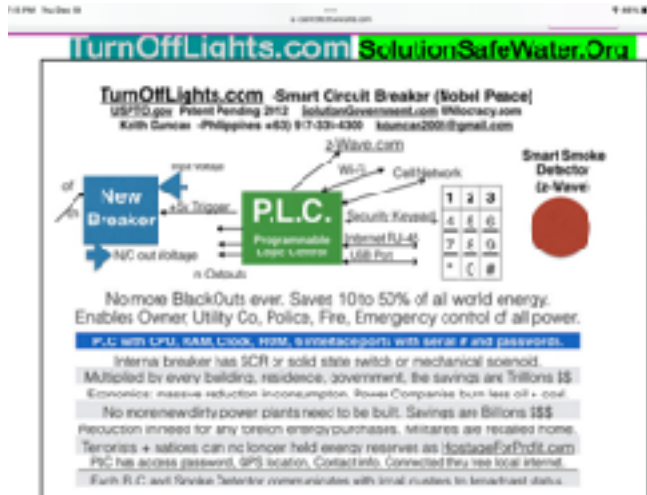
TurnOffLights.com SolutionSafeWater.Org

TurnOffLights.com -Smart Circuit Breaker (Nobel Peace)
USPTO.gov Patent Pending 2012 SolutionGovernment.com Wikocracy.com
Keith Duncan -Philippines +63) 917-331-4300 kduncan2001@gmail.com

2-Wave.com
Wi-Fi
Cell Network
Input Voltage
New Breaker
+5v Trigger
P.L.C.
Programmable Logic Control
Security Keypad
Internet RJ-45
USB Port
N/C out voltage
n Outputs
of
ch

| 1 | 2 | 3 |
|---|---|---|
| 4 | 5 | 6 |
| 7 | 8 | 9 |
| * | 0 | # |

Smart Smoke Detector (z-Wave)

No more BlackOuts ever. Saves 10 to 52% of all world energy.
Enables Owner, Utility Co, Police, Fire, Emergency control of all power.

PLC with CPU, RAM, Clock, ROM, firmware, ports with serial # and passwords.
Internal breaker has SCR or solid state switch or mechanical solenoid.
Multiplied by every building, residence, government, the savings are Trillions $$
Economics: massive reduction in consumption. Power Companies burn less oil + coal.
No more new dirty power plants need to be built. Savings are Billions $$$
Reduction in need for any foreign energy purchases. Militaries are recalled home.
Terrorists + nations can no longer hold energy reserves as HostageForProfit.com
PLC has access password, GPS location, Contact info. Connected thru the local internet.
Each PLC and Smoke Detector communicates with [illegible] to broadcast status.